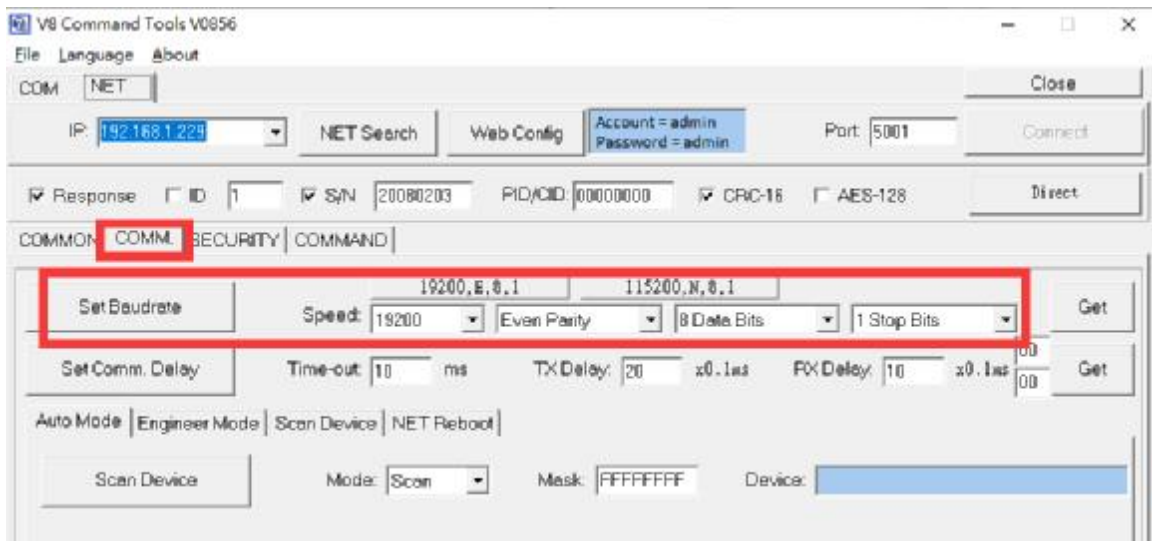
V8 Command Tools V0856

File Language About

COM NET

Close

IP: 192.168.1.229

NET Search

Web Config

Account = admin
Password = admin

Port 5001

Connect

Response ID 1 S/N 20080203 PID/CID 00000000 CRC-16 AES-128

Direct

COMMON COMM. SECURITY COMMAND

Set Baudrate

19200,E,8,1 115200,N,8,1

Speed: 19200 Even Parity 8 Data Bits 1 Stop Bits

Get

Set Comm. Delay

Time-out 10 ms TX Delay: 20 x0.1ms RX Delay: 10 x0.1ms 00 00

Get

Auto Mode Engineer Mode Scan Device NET Reboot

Scan Device

Mode: Scan Mask FFFFFFFF Device: